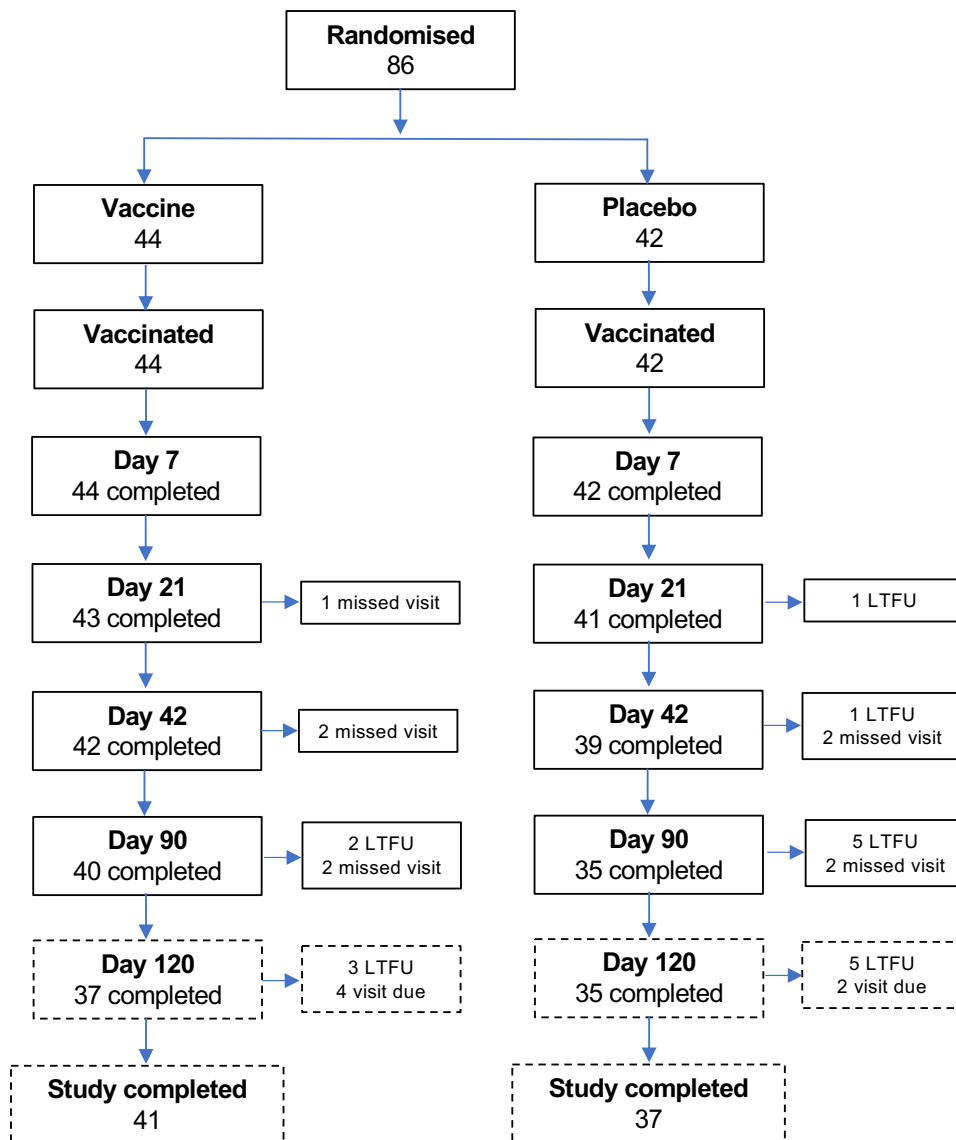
**Randomised**
86

**Vaccine**
44

**Vaccinated**
44

**Day 7**
44 completed

**Day 21**
43 completed

1 missed visit

**Day 42**
42 completed

2 missed visit

**Day 90**
40 completed

2 LTFU
2 missed visit

**Day 120**
37 completed

3 LTFU
4 visit due

**Study completed**
41

**Placebo**
42

**Vaccinated**
42

**Day 7**
42 completed

**Day 21**
41 completed

1 LTFU

**Day 42**
39 completed

1 LTFU
2 missed visit

**Day 90**
35 completed

5 LTFU
2 missed visit

**Day 120**
35 completed

5 LTFU
2 visit due

**Study completed**
37